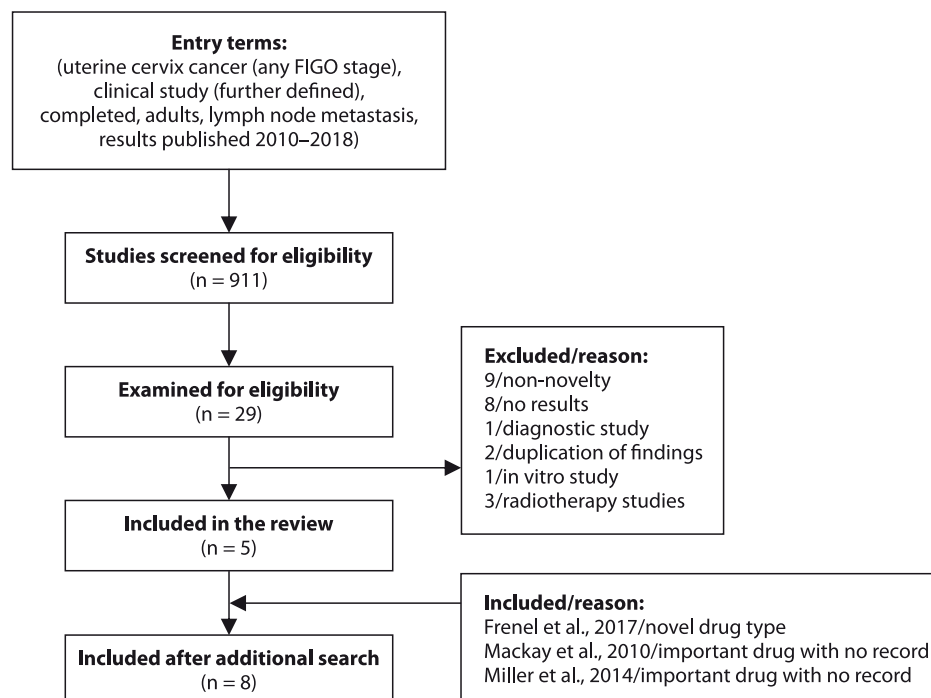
**Entry terms:**
(uterine cervix cancer (any FIGO stage), clinical study (further defined), completed, adults, lymph node metastasis, results published 2010–2018)

**Studies screened for eligibility**
(n = 911)

**Examined for eligibility**
(n = 29)

**Excluded/reason:**
9/non-novelty
8/no results
1/diagnostic study
2/duplication of findings
1/in vitro study
3/radiotherapy studies

**Included in the review**
(n = 5)

**Included/reason:**
Frenel et al., 2017/novel drug type
Mackay et al., 2010/important drug with no record
Miller et al., 2014/important drug with no record

**Included after additional search**
(n = 8)